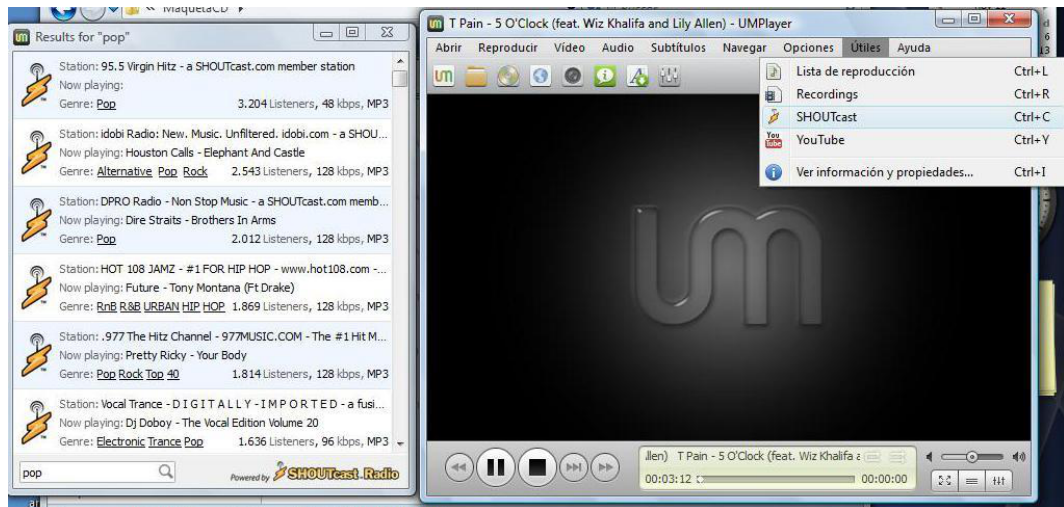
« MaquetaCD ▸

Results for "pop"

Station: 95.5 Virgin Hitz - a SHOUTcast.com member station
Now playing:
Genre: Pop 3.204 Listeners, 48 kbps, MP3

Station: idobi Radio: New. Music. Unfiltered. idobi.com - a SHOU...
Now playing: Houston Calls - Elephant And Castle
Genre: Alternative Pop Rock 2.543 Listeners, 128 kbps, MP3

Station: DPRO Radio - Non Stop Music - a SHOUTcast.com memb...
Now playing: Dire Straits - Brothers In Arms
Genre: Pop 2.012 Listeners, 128 kbps, MP3

Station: HOT 108 JAMZ - #1 FOR HIP HOP - www.hot108.com -...
Now playing: Future - Tony Montana (Ft Drake)
Genre: RnB R&B URBAN HIP HOP 1.869 Listeners, 128 kbps, MP3

Station: .977 The Hitz Channel - 977MUSIC.COM - The #1 Hit M...
Now playing: Pretty Ricky - Your Body
Genre: Pop Rock Top 40 1.814 Listeners, 128 kbps, MP3

Station: Vocal Trance - D I G I T A L L Y - I M P O R T E D - a fusi...
Now playing: Dj Doboy - The Vocal Edition Volume 20
Genre: Electronic Trance Pop 1.636 Listeners, 96 kbps, MP3

pop

Powered by SHOUTcast Radio

T Pain - 5 O'Clock (feat. Wiz Khalifa and Lily Allen) - UMPlayer

Abrir Reproducir Vídeo Audio Subtítulos Navegar Opciones Útiles Ayuda

Lista de reproducción Ctrl+L
Recordings Ctrl+R
SHOUTcast Ctrl+C
YouTube Ctrl+Y
Ver información y propiedades... Ctrl+I

llen) T Pain - 5 O'Clock (feat. Wiz Khalifa a
00:03:12 00:00:00